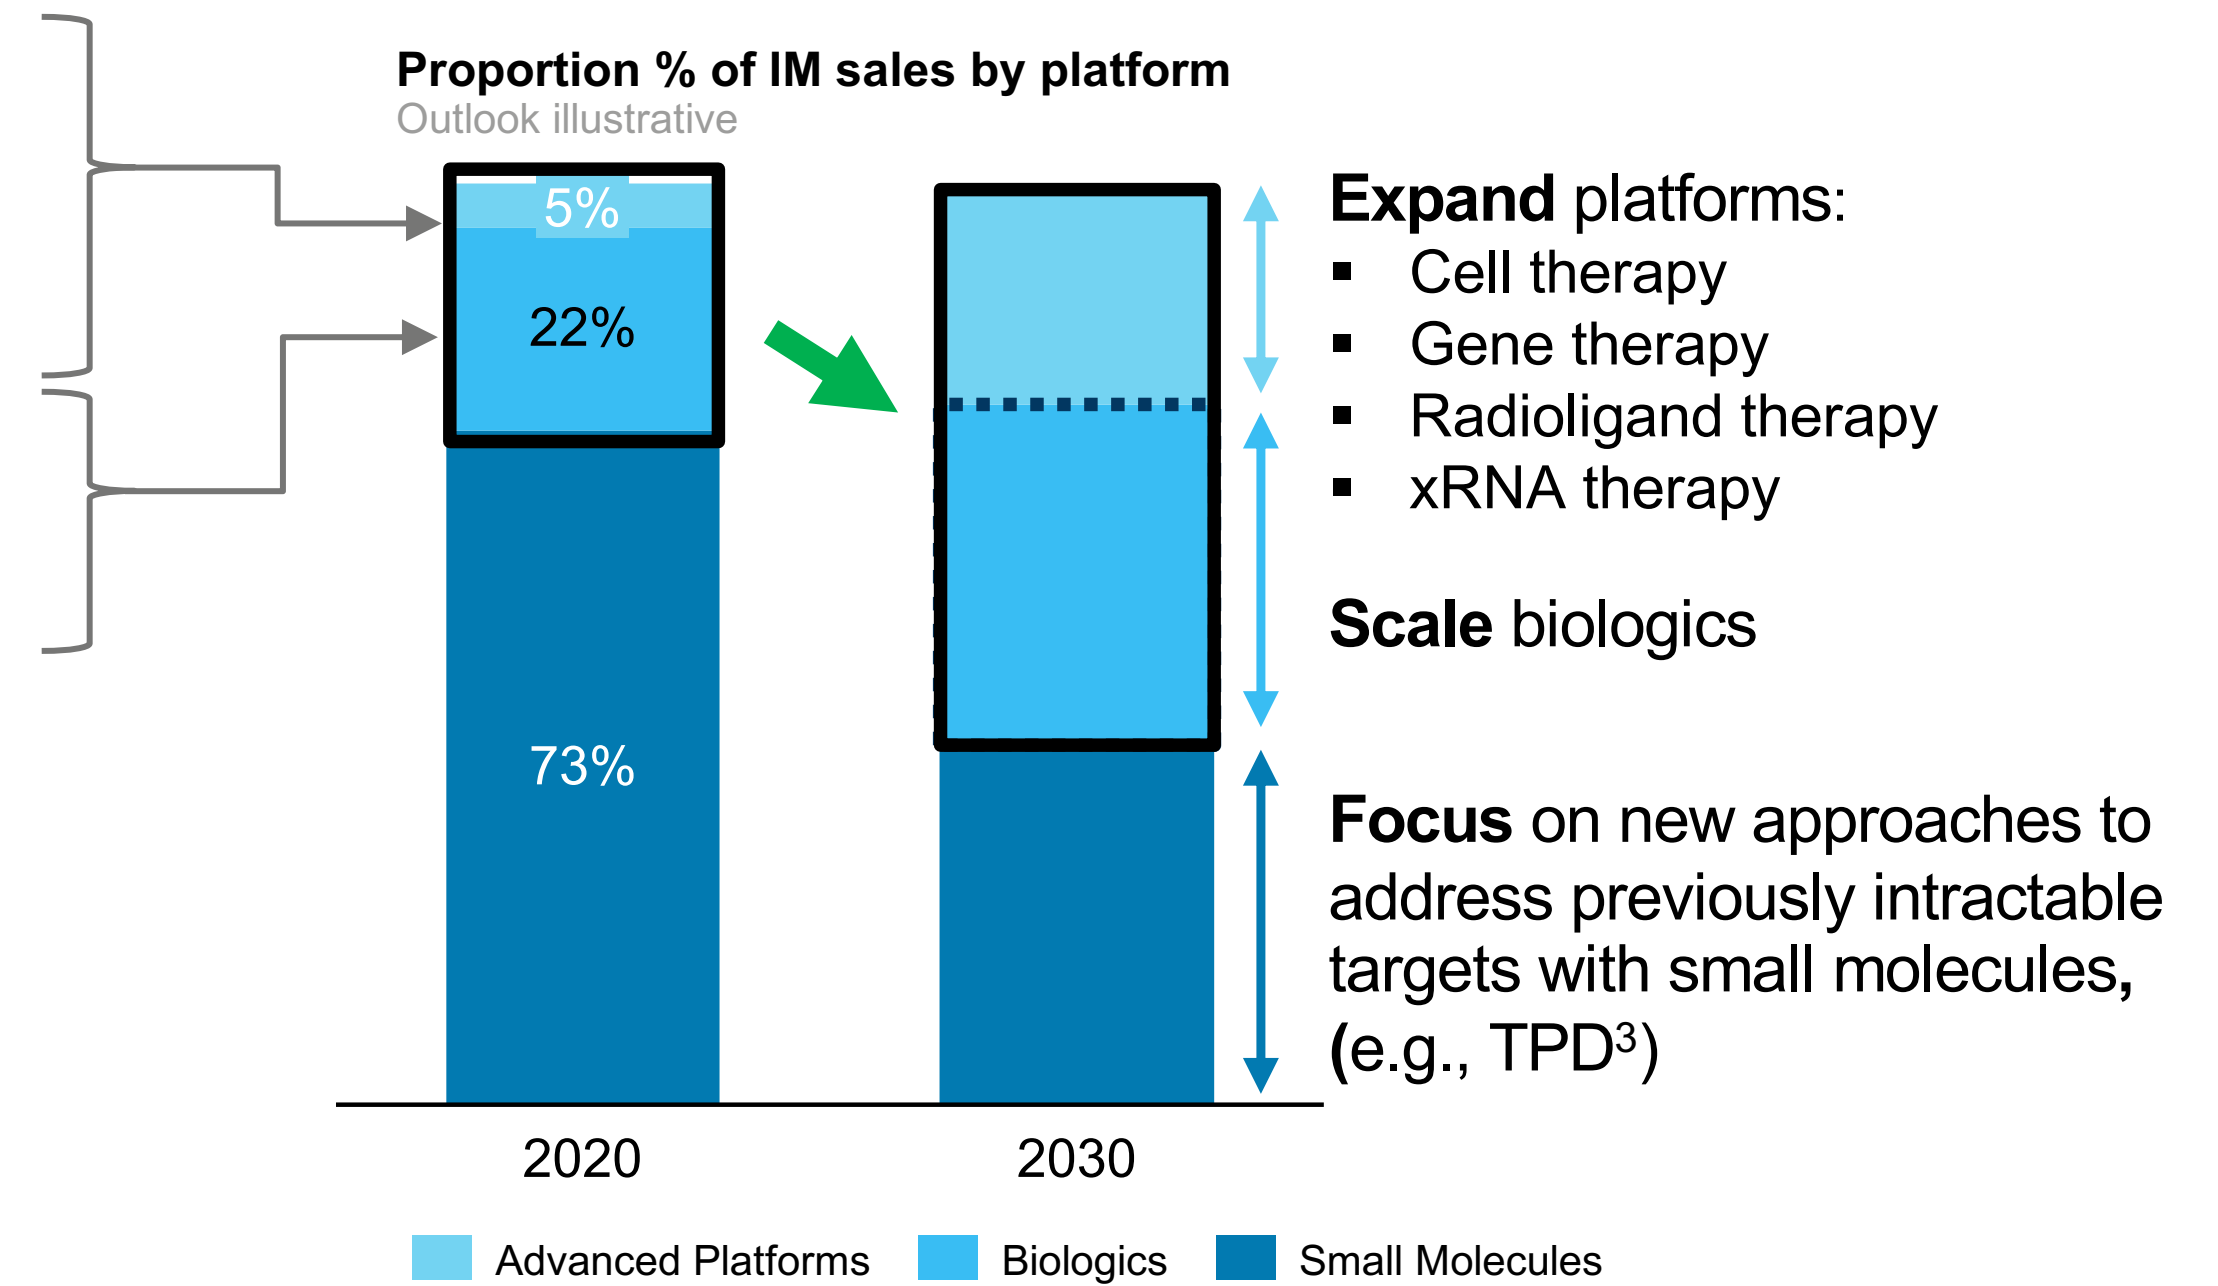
Proportion % of IM sales by platform
Outlook illustrative

5%
22%
73%

2020
2030

Expand platforms:
▪ Cell therapy
▪ Gene therapy
▪ Radioligand therapy
▪ xRNA therapy

Scale biologics

Focus on new approaches to address previously intractable targets with small molecules, (e.g., TPD$^3$)

Advanced Platforms
Biologics
Small Molecules